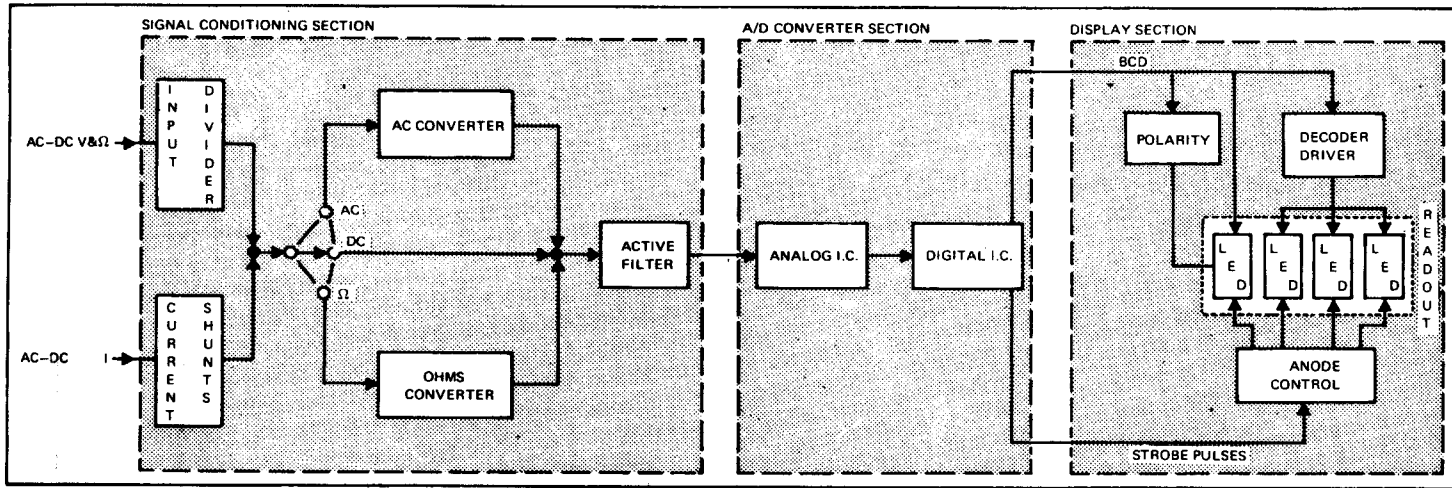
SIGNAL CONDITIONING SECTION

A/D CONVERTER SECTION

DISPLAY SECTION

AC-DC V&Ω

INPUT DIVIDER

CURRENT SHUNTS

AC-DC I

AC CONVERTER

AC

DC

Ω

OHMS CONVERTER

ACTIVE FILTER

ANALOG I.C.

DIGITAL I.C.

BCD

POLARITY

DECODER DRIVER

LED

LED

LED

LED

READOUT

ANODE CONTROL

STROBE PULSES